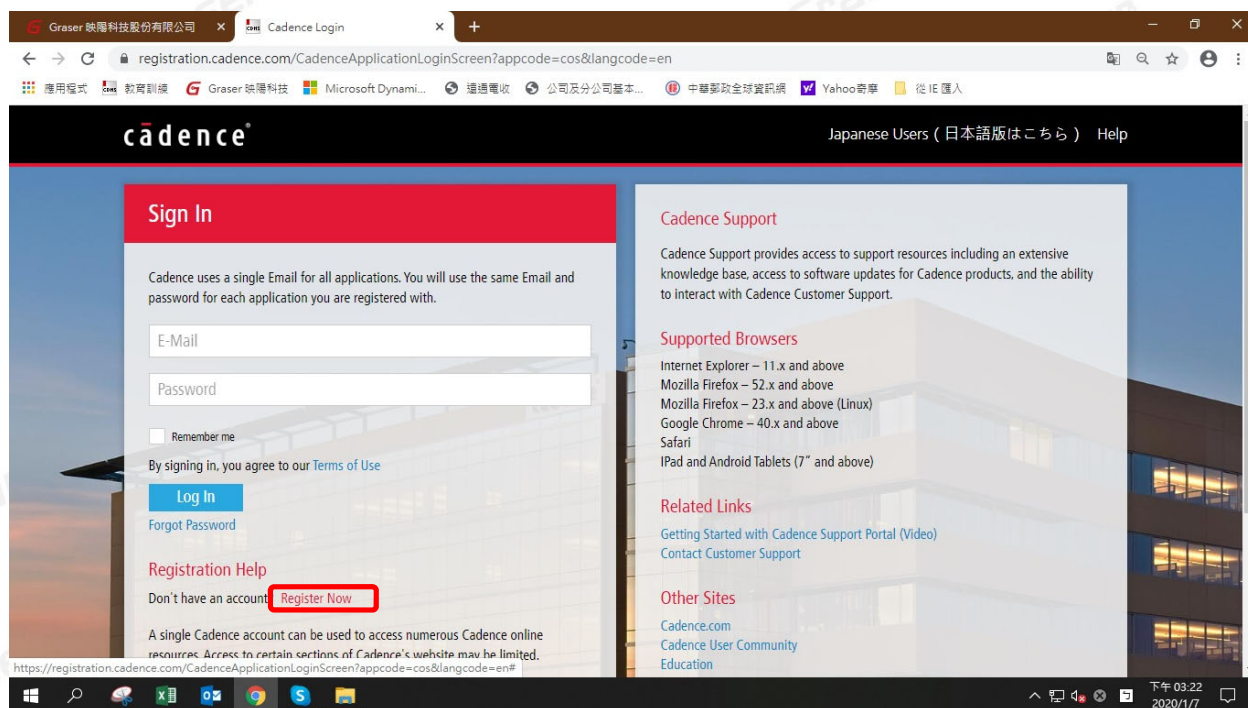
Graser 映陽科技股份有限公司 ×
Cadence Login ×
+

registration.cadence.com/CadenceApplicationLoginScreen?appcode=cos&langcode=en

應用程式 教育訓練 Graser 映陽科技 Microsoft Dynami... 這週電收 公司及分公司基本... 中華郵政全球資訊網 Yahoo奇摩 從 IE 匯入

cādence

Japanese Users (日本語版はこちら) Help

Sign In

Cadence uses a single Email for all applications. You will use the same Email and password for each application you are registered with.

E-Mail

Password

Remember me

By signing in, you agree to our Terms of Use

Log In

Forgot Password

Registration Help

Don't have an account Register Now

A single Cadence account can be used to access numerous Cadence online resources. Access to certain sections of Cadence's website may be limited.

Cadence Support

Cadence Support provides access to support resources including an extensive knowledge base, access to software updates for Cadence products, and the ability to interact with Cadence Customer Support.

Supported Browsers

Internet Explorer – 11.x and above
Mozilla Firefox – 52.x and above
Mozilla Firefox – 23.x and above (Linux)
Google Chrome – 40.x and above
Safari
IPad and Android Tablets (7" and above)

Related Links

Getting Started with Cadence Support Portal (Video)
Contact Customer Support

Other Sites

Cadence.com
Cadence User Community
Education

https://registration.cadence.com/CadenceApplicationLoginScreen?appcode=cos&langcode=en#

下午 03:22
2020/1/7